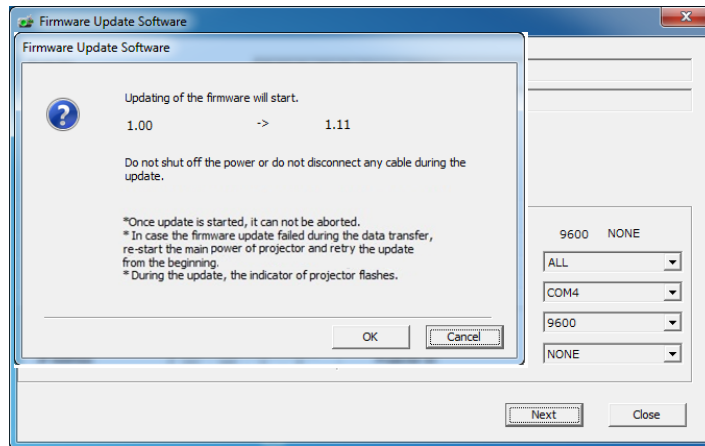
Firmware Update Software

Firmware Update Software

Updating of the firmware will start.

1.00 -> 1.11

Do not shut off the power or do not disconnect any cable during the update.

*Once update is started, it can not be aborted.
* In case the firmware update failed during the data transfer, re-start the main power of projector and retry the update from the beginning.
* During the update, the indicator of projector flashes.

OK Cancel

9600 NONE

ALL

COM4

9600

NONE

Next Close